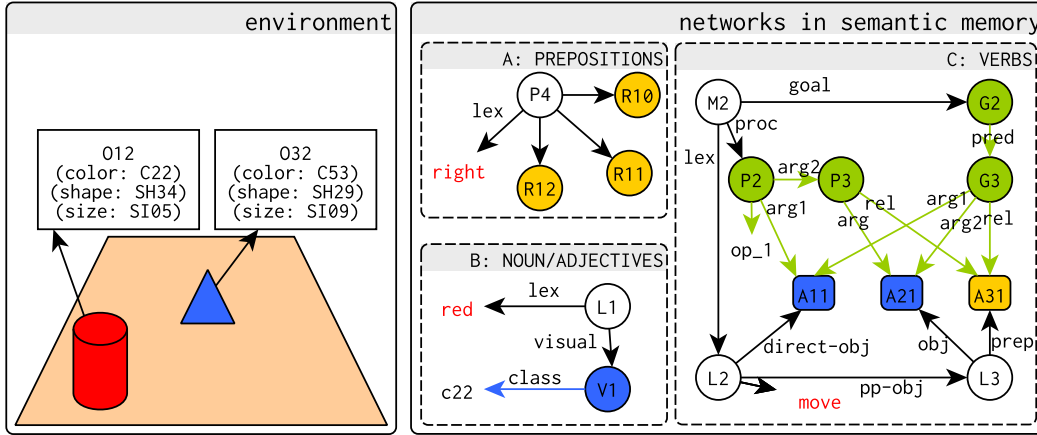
environment

O12
(color: C22)
(shape: SH34)
(size: SI05)

O32
(color: C53)
(shape: SH29)
(size: SI09)

networks in semantic memory

A: PREPOSITIONS

P4
lex
R10
right
R12
R11

B: NOUN/ADJECTIVES

lex
L1
red
visual
class
V1
c22

C: VERBS

M2
goal
G2
proc
pred
lex
P2
arg2
P3
G3
arg1
arg
rel
arg1
arg2
rel
op_1
A11
A21
A31
direct-obj
obj
prep
L2
pp-obj
L3
move